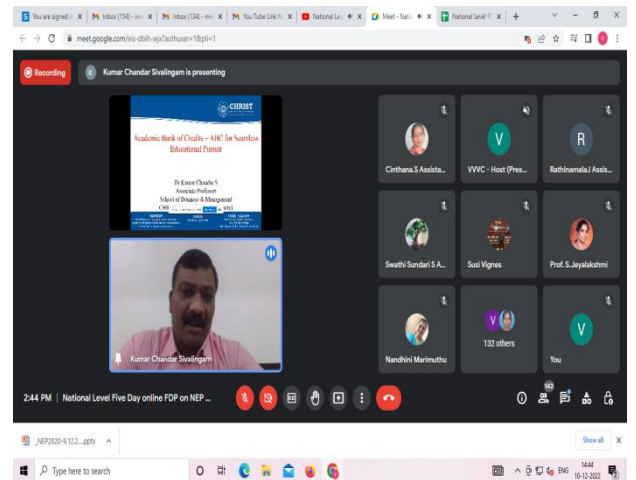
You are signed i ×
Inbox (154) - mu ×
Inbox (134) - mu ×
You Tube Link fo ×
National Lev ×
Meet - Natio ×
National Level F ×
+

meet.google.com/eio-dbih-wjx?authuser=1&pli=1

Recording
Kumar Chandar Sivalingam is presenting

CHRIST
Academic Bank of Credits – ABC for Seamless Educational Pursuit
Dr Kumar Chandar S
Associate Professor
School of Business & Management
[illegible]

Kumar Chandar Sivalingam

Cinthana.S Assista...
VVVC - Host (Pres...
Rathinamala.I Assis...
Swathi Sundari S A...
Susi Vignes
Prof. S.Jeyalakshmi
Nandhini Marimuthu
132 others
You

V
R
V

2:44 PM | National Level Five Day online FDP on NEP ...

142

_NEP2020-9.12.2....pptx ^
Show all ×

Type here to search
ENG
14:44
10-12-2022